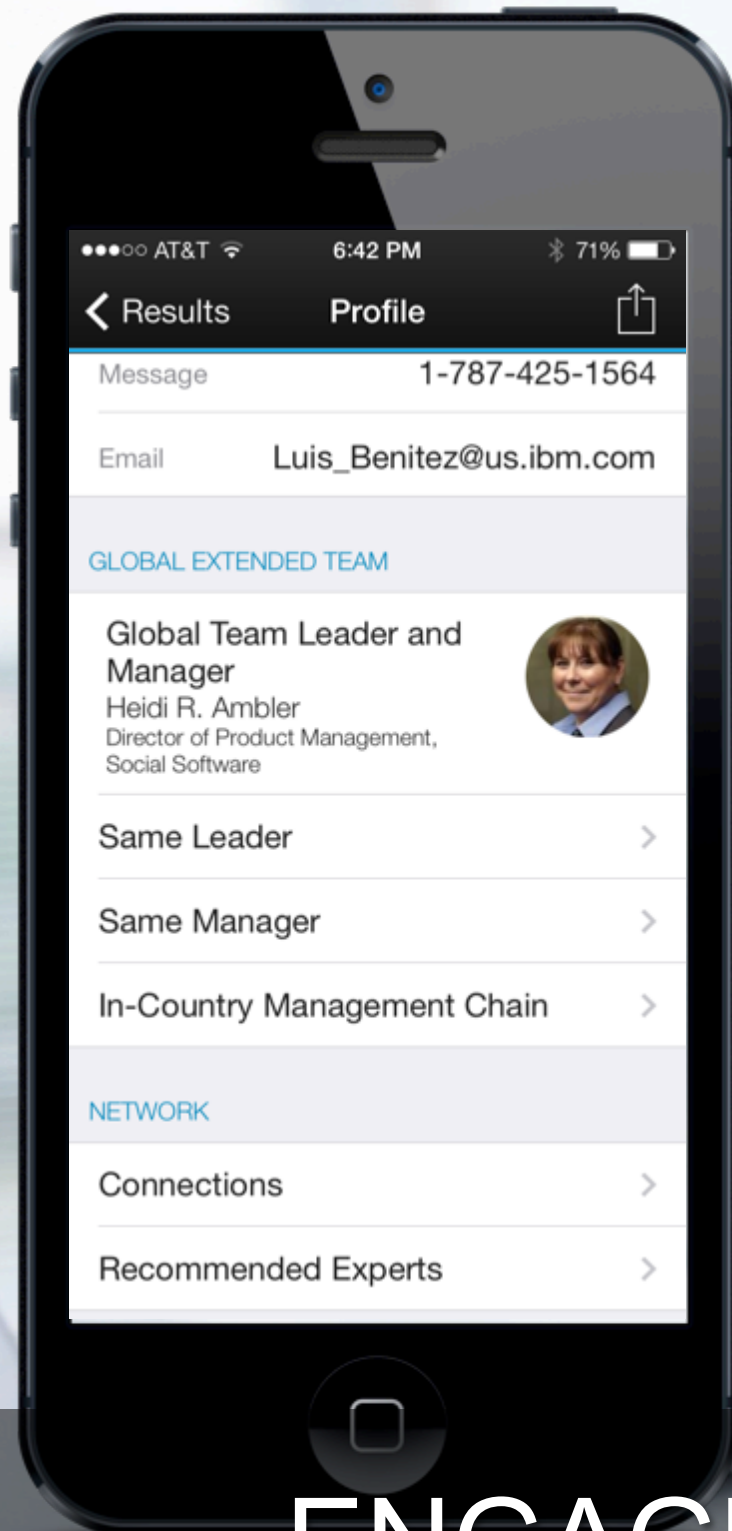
●●●○○ AT&T 6:42 PM 71%

Results Profile

Message 1-787-425-1564

Email Luis_Benitez@us.ibm.com

GLOBAL EXTENDED TEAM

Global Team Leader and Manager
Heidi R. Ambler
Director of Product Management, Social Software

Same Leader

Same Manager

In-Country Management Chain

NETWORK

Connections

Recommended Experts

ENGAG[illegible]